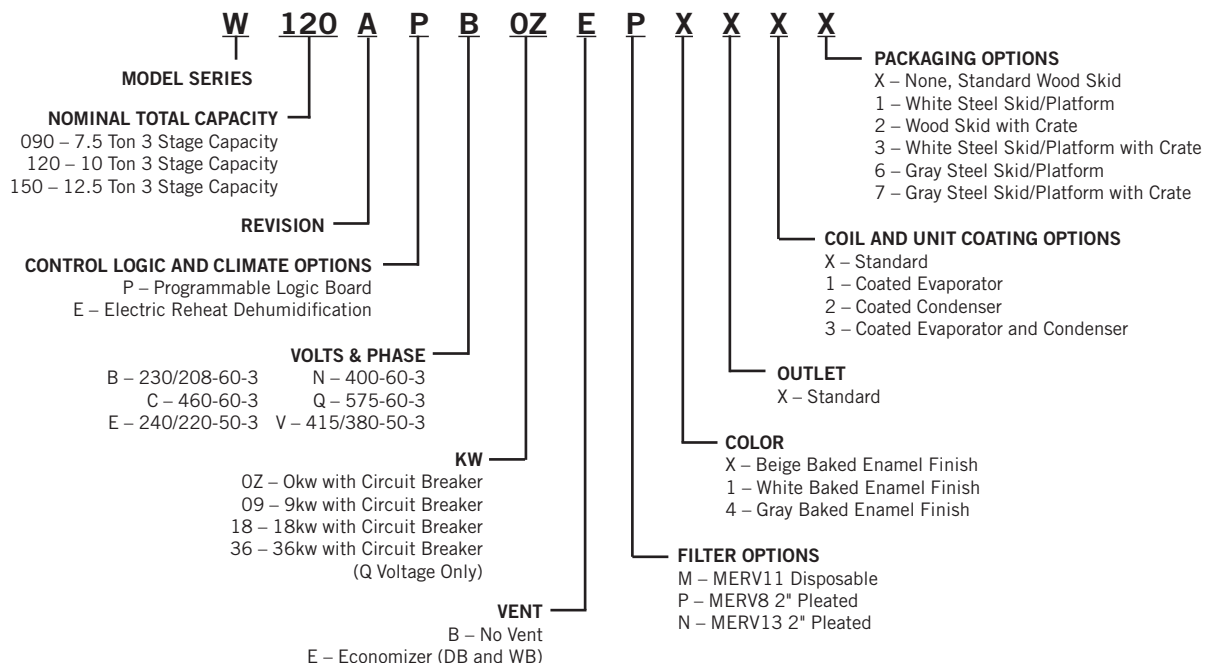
W 120 A P B 0Z E P X X X X

MODEL SERIES

NOMINAL TOTAL CAPACITY
090 – 7.5 Ton 3 Stage Capacity
120 – 10 Ton 3 Stage Capacity
150 – 12.5 Ton 3 Stage Capacity

REVISION

CONTROL LOGIC AND CLIMATE OPTIONS
P – Programmable Logic Board
E – Electric Reheat Dehumidification

VOLTS & PHASE
B – 230/208-60-3
C – 460-60-3
E – 240/220-50-3
N – 400-60-3
Q – 575-60-3
V – 415/380-50-3

KW
0Z – 0kw with Circuit Breaker
09 – 9kw with Circuit Breaker
18 – 18kw with Circuit Breaker
36 – 36kw with Circuit Breaker (Q Voltage Only)

VENT
B – No Vent
E – Economizer (DB and WB)

PACKAGING OPTIONS
X – None, Standard Wood Skid
1 – White Steel Skid/Platform
2 – Wood Skid with Crate
3 – White Steel Skid/Platform with Crate
6 – Gray Steel Skid/Platform
7 – Gray Steel Skid/Platform with Crate

COIL AND UNIT COATING OPTIONS
X – Standard
1 – Coated Evaporator
2 – Coated Condenser
3 – Coated Evaporator and Condenser

OUTLET
X – Standard

COLOR
X – Beige Baked Enamel Finish
1 – White Baked Enamel Finish
4 – Gray Baked Enamel Finish

FILTER OPTIONS
M – MERV11 Disposable
P – MERV8 2" Pleated
N – MERV13 2" Pleated